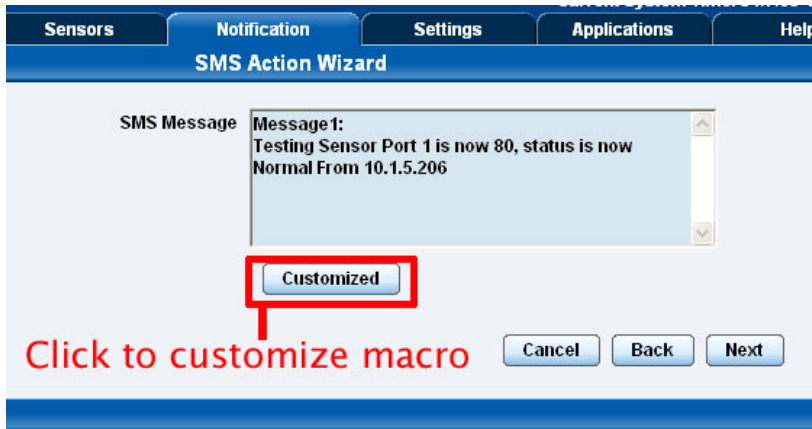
Sensors
Notification
Settings
Applications
Help

SMS Action Wizard

SMS Message
Message1:
Testing Sensor Port 1 is now 80, status is now Normal From 10.1.5.206

Customized

Click to customize macro

Cancel
Back
Next